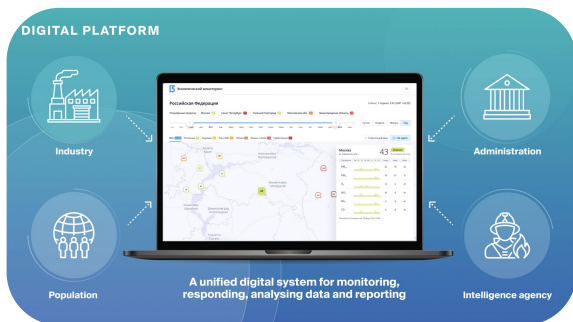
DIGITAL PLATFORM

Industry

Administration

Population

Intelligence agency

Экологический мониторинг

Российская Федерация

Москва

43

A unified digital system for monitoring, responding, analysing data and reporting